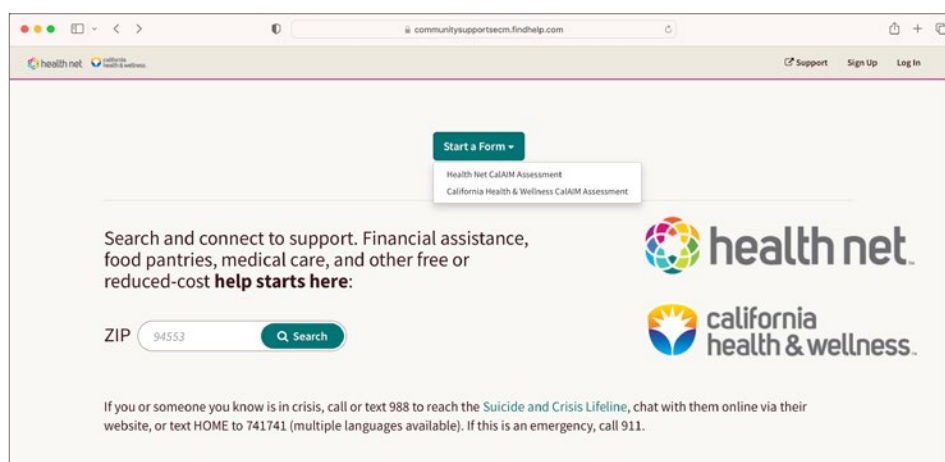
communitysupportsecm.findhelp.com

health net california health & wellness

Support Sign Up Log In

Start a Form

Health Net CalAIM Assessment

California Health & Wellness CalAIM Assessment

Search and connect to support. Financial assistance, food pantries, medical care, and other free or reduced-cost **help starts here**:

ZIP 94553 Search

health net.

california health & wellness.

If you or someone you know is in crisis, call or text 988 to reach the Suicide and Crisis Lifeline, chat with them online via their website, or text HOME to 741741 (multiple languages available). If this is an emergency, call 911.